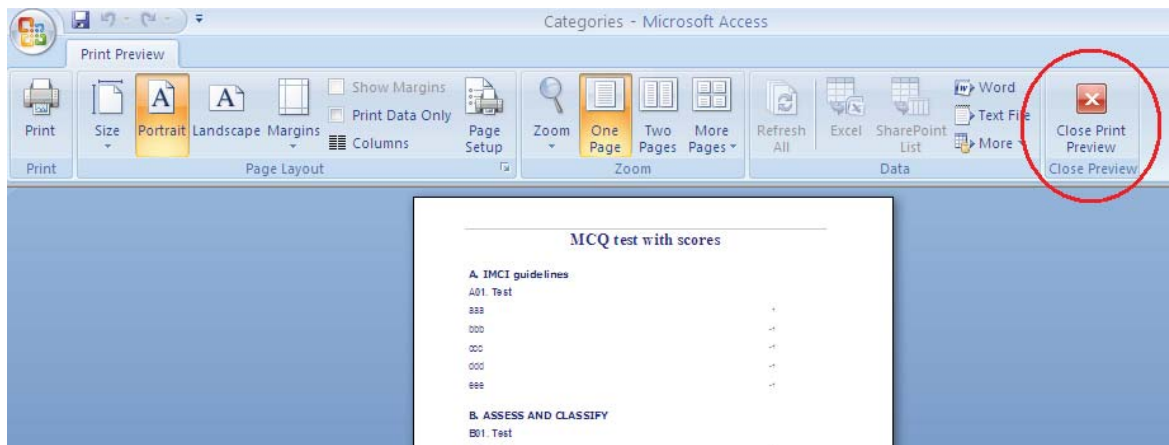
Categories - Microsoft Access

Print Preview

Print
Size
Portrait
Landscape
Margins
Show Margins
Print Data Only
Columns
Page Setup
Zoom
One Page
Two Pages
More Pages
Refresh All
Excel
SharePoint List
Word
Text File
More
Close Print Preview

Print
Page Layout
Zoom
Data
Close Preview

MCQ test with scores

A. IMCI guidelines
A01. Test
aaa
bbb
ccc
ddd
eee

B. ASSESS AND CLASSIFY
B01. Test